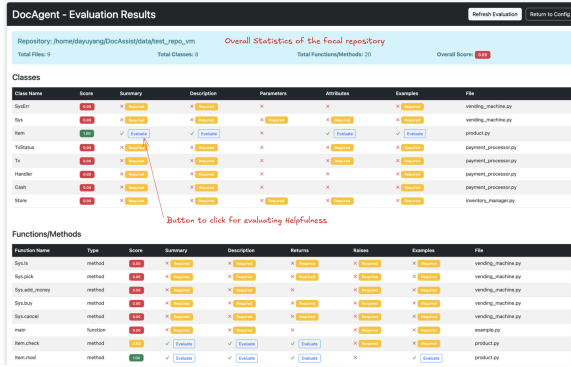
DocAgent - Evaluation Results

Refresh Evaluation

Return to Config

Repository: /home/dayuyang/DocAssist/data/test_repo_vm

Overall Statistics of the focal repository

Total Files: 9

Total Classes: 8

Total Functions/Methods: 20

Overall Score: 0.69

Classes

| Class Name | Score | Summary | Description | Parameters | Attributes | Examples | File |
|---|---|---|---|---|---|---|---|
| SysErr | 0.00 | × Required | × Required | × | × Required | × Required | vending_machine.py |
| Sys | 0.00 | × Required | × Required | × Required | × Required | × Required | vending_machine.py |
| Item | 1.00 | ✓ Evaluate | ✓ Evaluate | × | ✓ Evaluate | ✓ Evaluate | product.py |
| TxStatus | 0.00 | × Required | × Required | × | × Required | × Required | payment_processor.py |
| Tx | 0.00 | × Required | × Required | × | × Required | × Required | payment_processor.py |
| Handler | 0.00 | × Required | × Required | × | × | × Required | payment_processor.py |
| Cash | 0.00 | × Required | × Required | × Required | × Required | × Required | payment_processor.py |
| Store | 0.00 | × Required | × Required | × Required | × Required | × Required | inventory_manager.py |

Button to click for evaluating Helpfulness

Functions/Methods

| Function Name | Type | Score | Summary | Description | Returns | Raises | Examples | File |
|---|---|---|---|---|---|---|---|---|
| Sys.ls | method | 0.00 | × Required | × Required | × Required | × Required | × Required | vending_machine.py |
| Sys.pick | method | 0.00 | × Required | × Required | × Required | × Required | × Required | vending_machine.py |
| Sys.add_money | method | 0.00 | × Required | × Required | × Required | × Required | × Required | vending_machine.py |
| Sys.buy | method | 0.00 | × Required | × Required | × Required | × Required | × Required | vending_machine.py |
| Sys.cancel | method | 0.00 | × Required | × Required | × Required | × Required | × Required | vending_machine.py |
| main | function | 0.00 | × Required | × Required | × | × Required | × Required | example.py |
| Item.check | method | 0.50 | ✓ Evaluate | ✓ Evaluate | ✓ Evaluate | × Required | × Required | product.py |
| Item.mod | method | 1.00 | ✓ Evaluate | ✓ Evaluate | ✓ Evaluate | × | ✓ Evaluate | product.py |